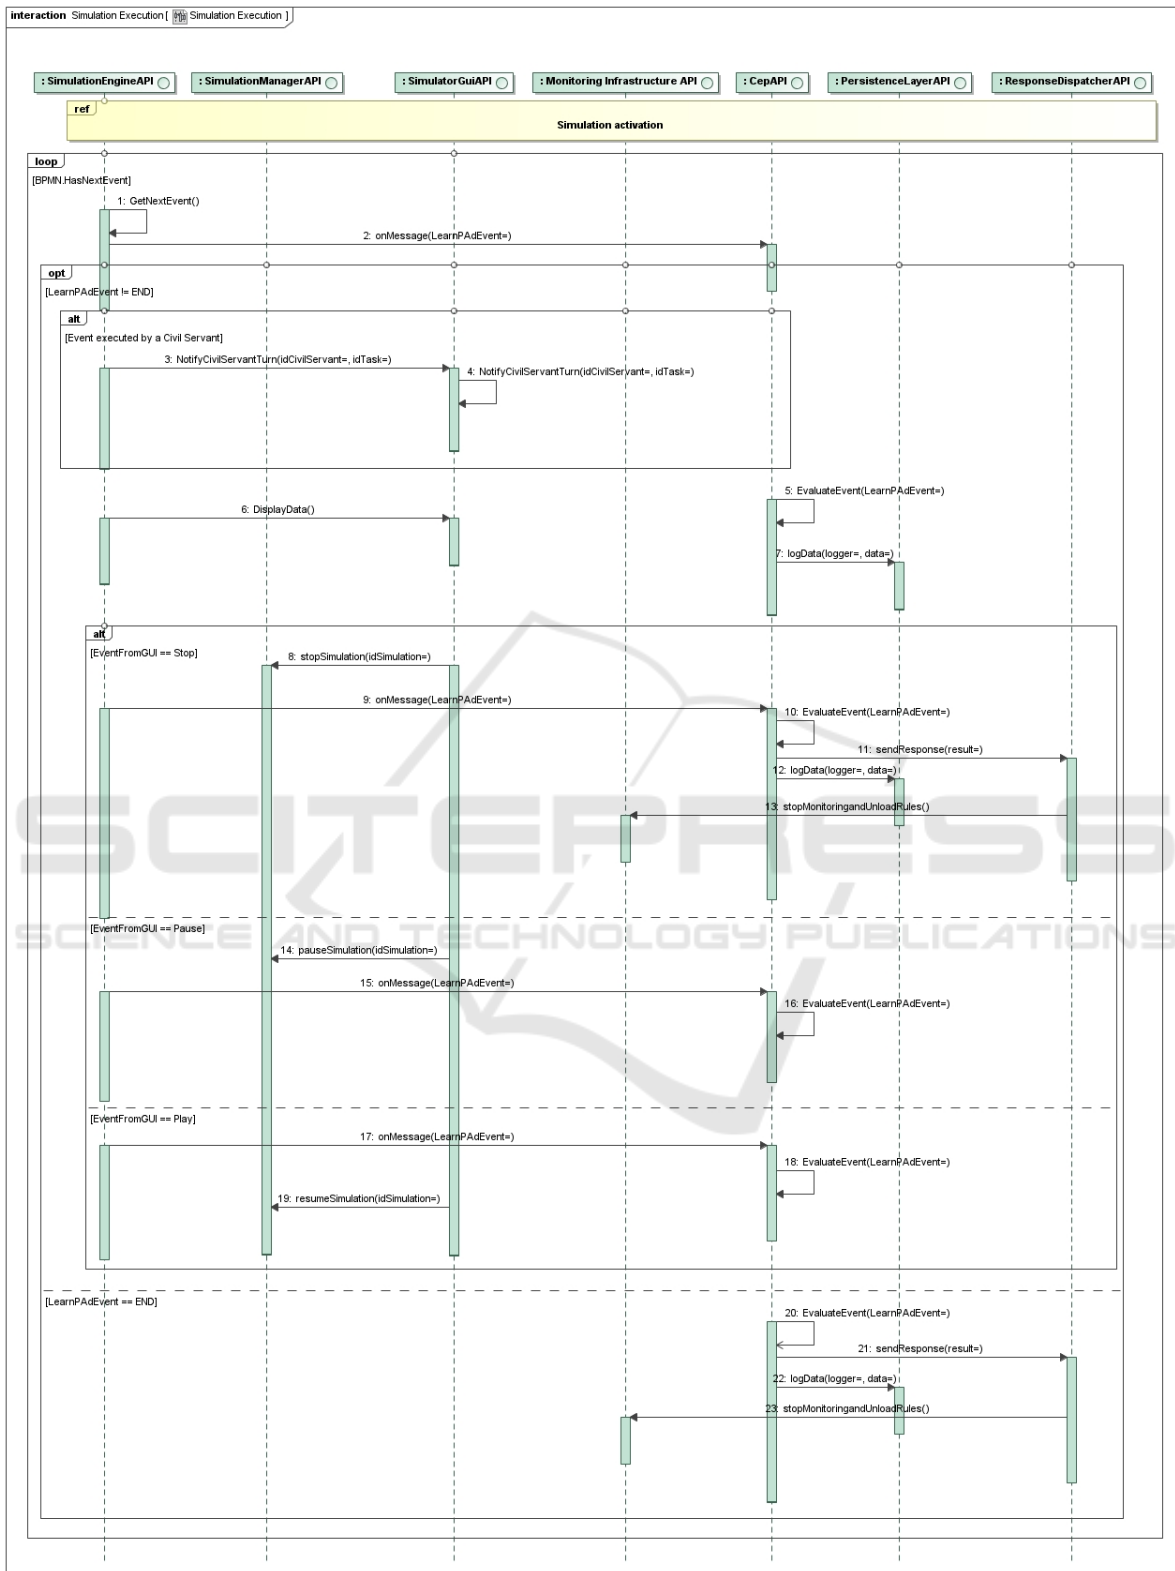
interaction Simulation Execution [ Simulation Execution ]

: SimulationEngineAPI
: SimulationManagerAPI
: SimulatorGuiAPI
: Monitoring Infrastructure API
: CepAPI
: PersistenceLayerAPI
: ResponseDispatcherAPI

ref

Simulation activation

loop

[BPMN.HasNextEvent]

1: GetNextEvent()

2: onMessage(LearnPAdEvent=)

opt

[LearnPAdEvent != END]

alt

[Event executed by a Civil Servant]

3: NotifyCivilServantTurn(idCivilServant=, idTask=)

4: NotifyCivilServantTurn(idCivilServant=, idTask=)

5: EvaluateEvent(LearnPAdEvent=)

6: DisplayData()

7: logData(logger=, data=)

alt

[EventFromGUI == Stop]

8: stopSimulation(idSimulation=)

9: onMessage(LearnPAdEvent=)

10: EvaluateEvent(LearnPAdEvent=)

11: sendResponse(result=)

12: logData(logger=, data=)

13: stopMonitoringandUnloadRules()

[EventFromGUI == Pause]

14: pauseSimulation(idSimulation=)

15: onMessage(LearnPAdEvent=)

16: EvaluateEvent(LearnPAdEvent=)

[EventFromGUI == Play]

17: onMessage(LearnPAdEvent=)

18: EvaluateEvent(LearnPAdEvent=)

19: resumeSimulation(idSimulation=)

[LearnPAdEvent == END]

20: EvaluateEvent(LearnPAdEvent=)

21: sendResponse(result=)

22: logData(logger=, data=)

23: stopMonitoringandUnloadRules()

SCITEPRESS
SCIENCE AND TECHNOLOGY PUBLICATIONS